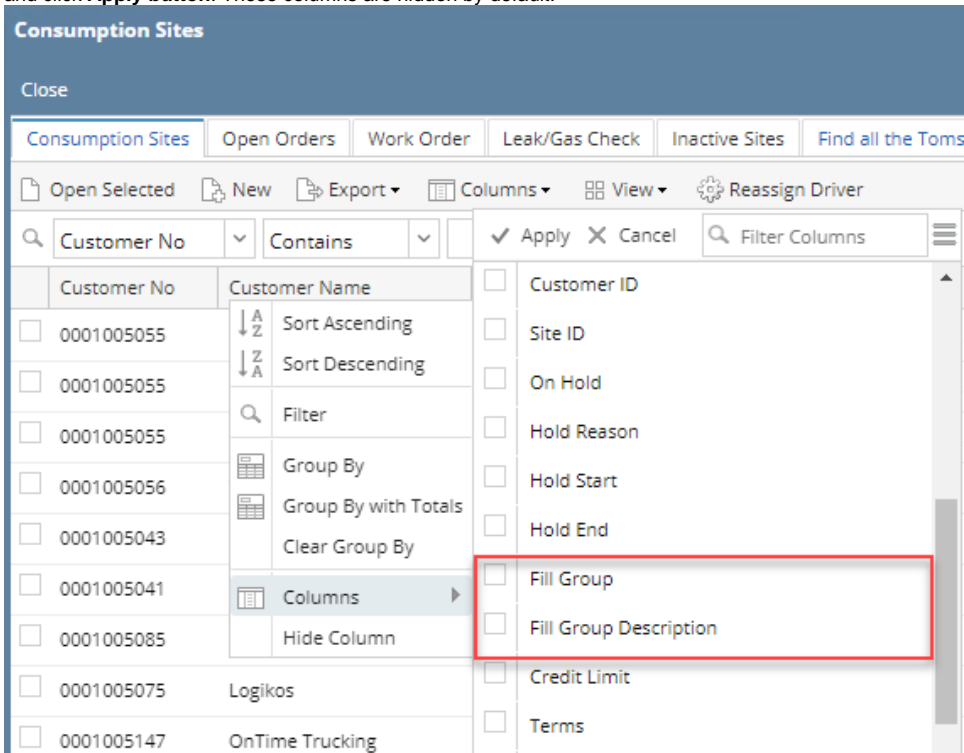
and click Apply button. These columns are hidden by default.

Consumption Sites

Close

Consumption Sites | Open Orders | Work Order | Leak/Gas Check | Inactive Sites | Find all the Toms

Open Selected  New  Export  Columns  View  Reassign Driver

Customer No  Contains

Apply  Cancel  Filter Columns

| | Customer No | Customer Name |
|---|---|---|
| | 0001005055 | |
| | 0001005055 | |
| | 0001005055 | |
| | 0001005056 | |
| | 0001005043 | |
| | 0001005041 | |
| | 0001005085 | |
| | 0001005075 | Logikos |
| | 0001005147 | OnTime Trucking |

Sort Ascending
Sort Descending
Filter
Group By
Group By with Totals
Clear Group By
Columns
Hide Column

Customer ID
Site ID
On Hold
Hold Reason
Hold Start
Hold End
Fill Group
Fill Group Description
Credit Limit
Terms